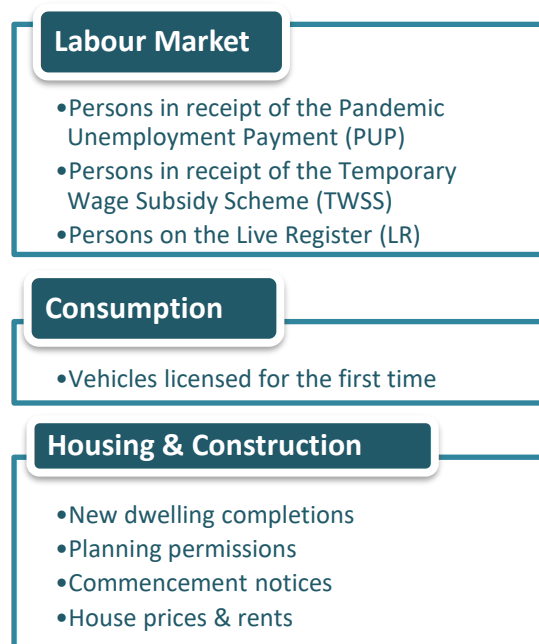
Labour Market

•Persons in receipt of the Pandemic Unemployment Payment (PUP)
•Persons in receipt of the Temporary Wage Subsidy Scheme (TWSS)
•Persons on the Live Register (LR)

Consumption

•Vehicles licensed for the first time

Housing & Construction

•New dwelling completions
•Planning permissions
•Commencement notices
•House prices & rents